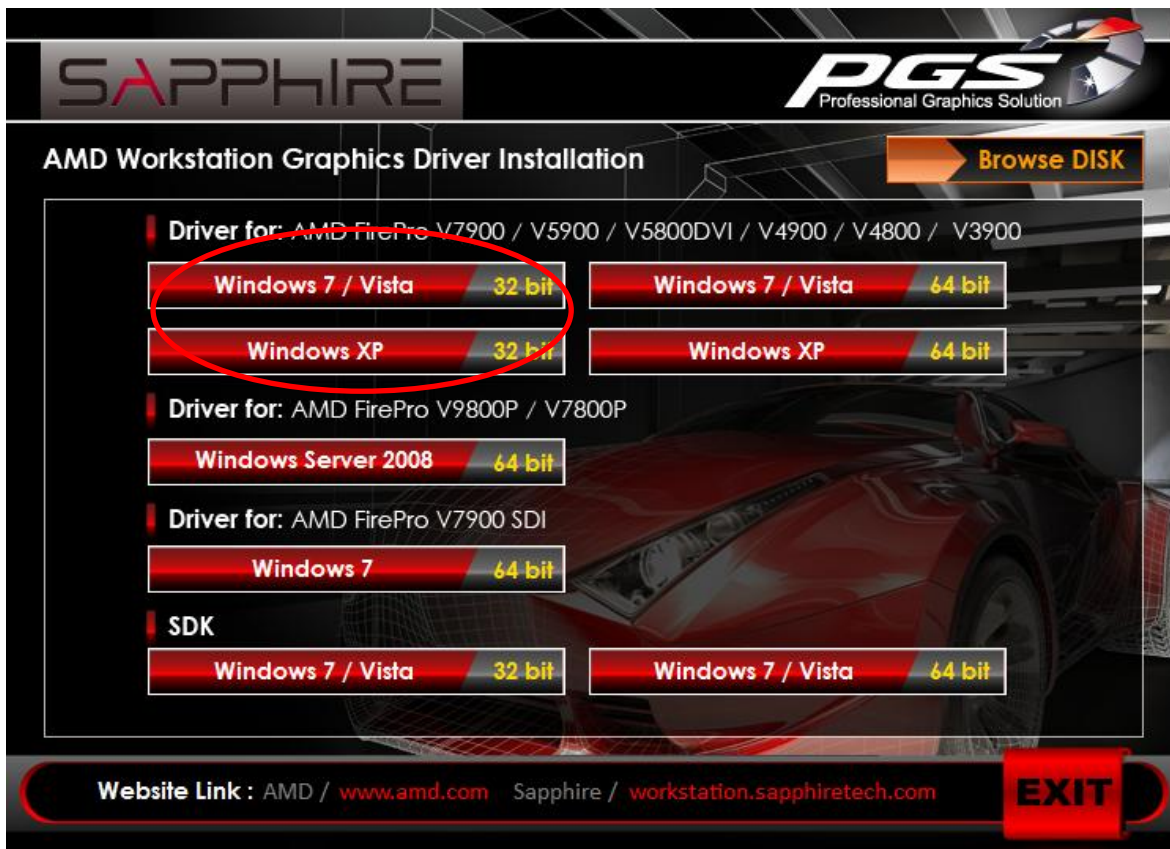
SAPPHIRE

PGS
Professional Graphics Solution

AMD Workstation Graphics Driver Installation

Browse DISK

Driver for: AMD FirePro V7900 / V5900 / V5800DVI / V4900 / V4800 / V3900

Windows 7 / Vista 32 bit

Windows 7 / Vista 64 bit

Windows XP 32 bit

Windows XP 64 bit

Driver for: AMD FirePro V9800P / V7800P

Windows Server 2008 64 bit

Driver for: AMD FirePro V7900 SDI

Windows 7 64 bit

SDK

Windows 7 / Vista 32 bit

Windows 7 / Vista 64 bit

Website Link : AMD / www.amd.com Sapphire / workstation.sapphiretech.com

EXIT